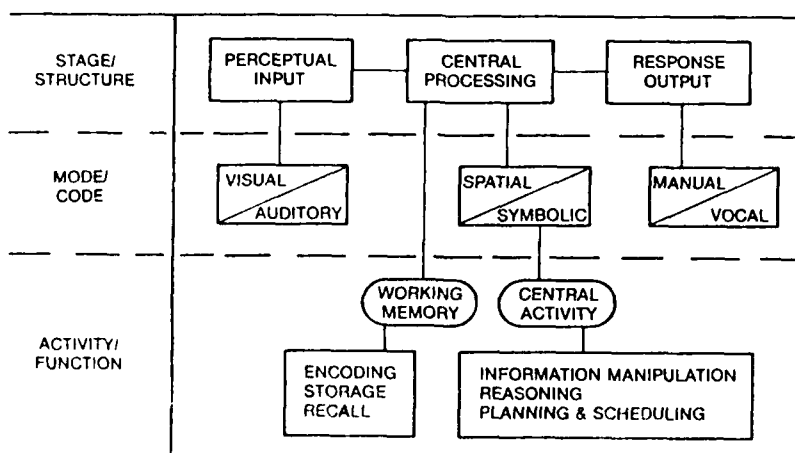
STAGE/
STRUCTURE

PERCEPTUAL INPUT

CENTRAL PROCESSING

RESPONSE OUTPUT

MODE/
CODE

VISUAL

AUDITORY

SPATIAL

SYMBOLIC

MANUAL

VOCAL

ACTIVITY/
FUNCTION

WORKING MEMORY

CENTRAL ACTIVITY

ENCODING
STORAGE
RECALL

INFORMATION MANIPULATION
REASONING
PLANNING & SCHEDULING